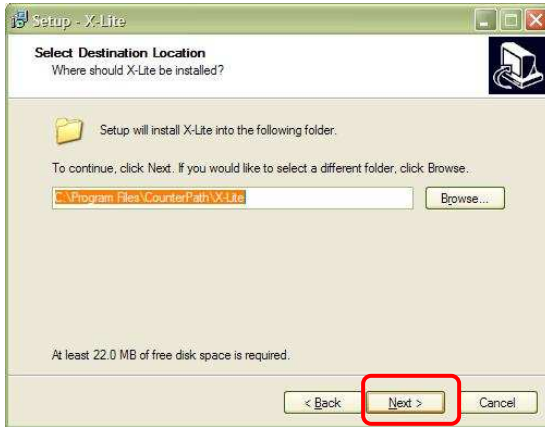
Setup - X-Lite

Select Destination Location
Where should X-Lite be installed?

Setup will install X-Lite into the following folder.

To continue, click Next. If you would like to select a different folder, click Browse.

C:\Program Files\CounterPath\X-Lite

Browse...

At least 22.0 MB of free disk space is required.

< Back

Next >

Cancel